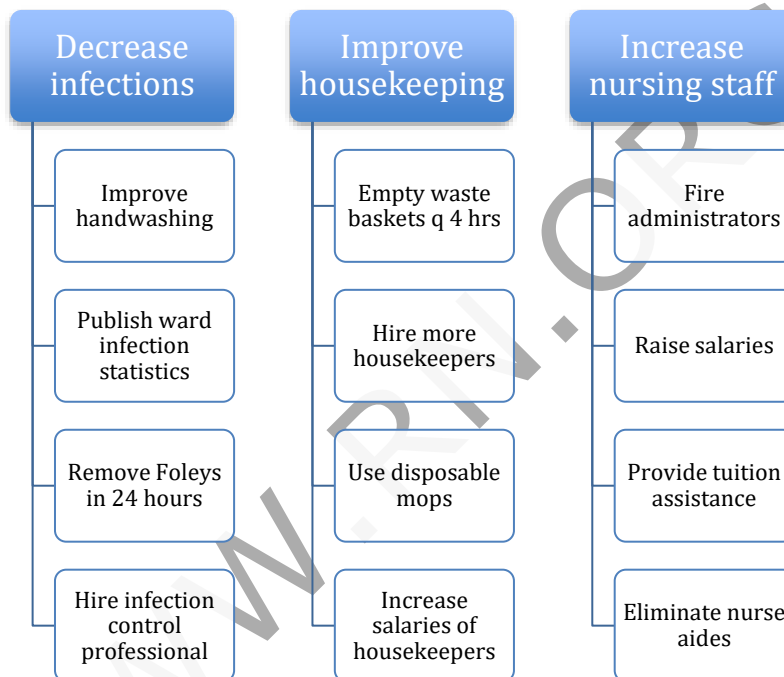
Decrease infections

Improve handwashing

Publish ward infection statistics

Remove Foleys in 24 hours

Hire infection control professional

Improve housekeeping

Empty waste baskets q 4 hrs

Hire more housekeepers

Use disposable mops

Increase salaries of housekeepers

Increase nursing staff

Fire administrators

Raise salaries

Provide tuition assistance

Eliminate nurse aides

W.RN.OR